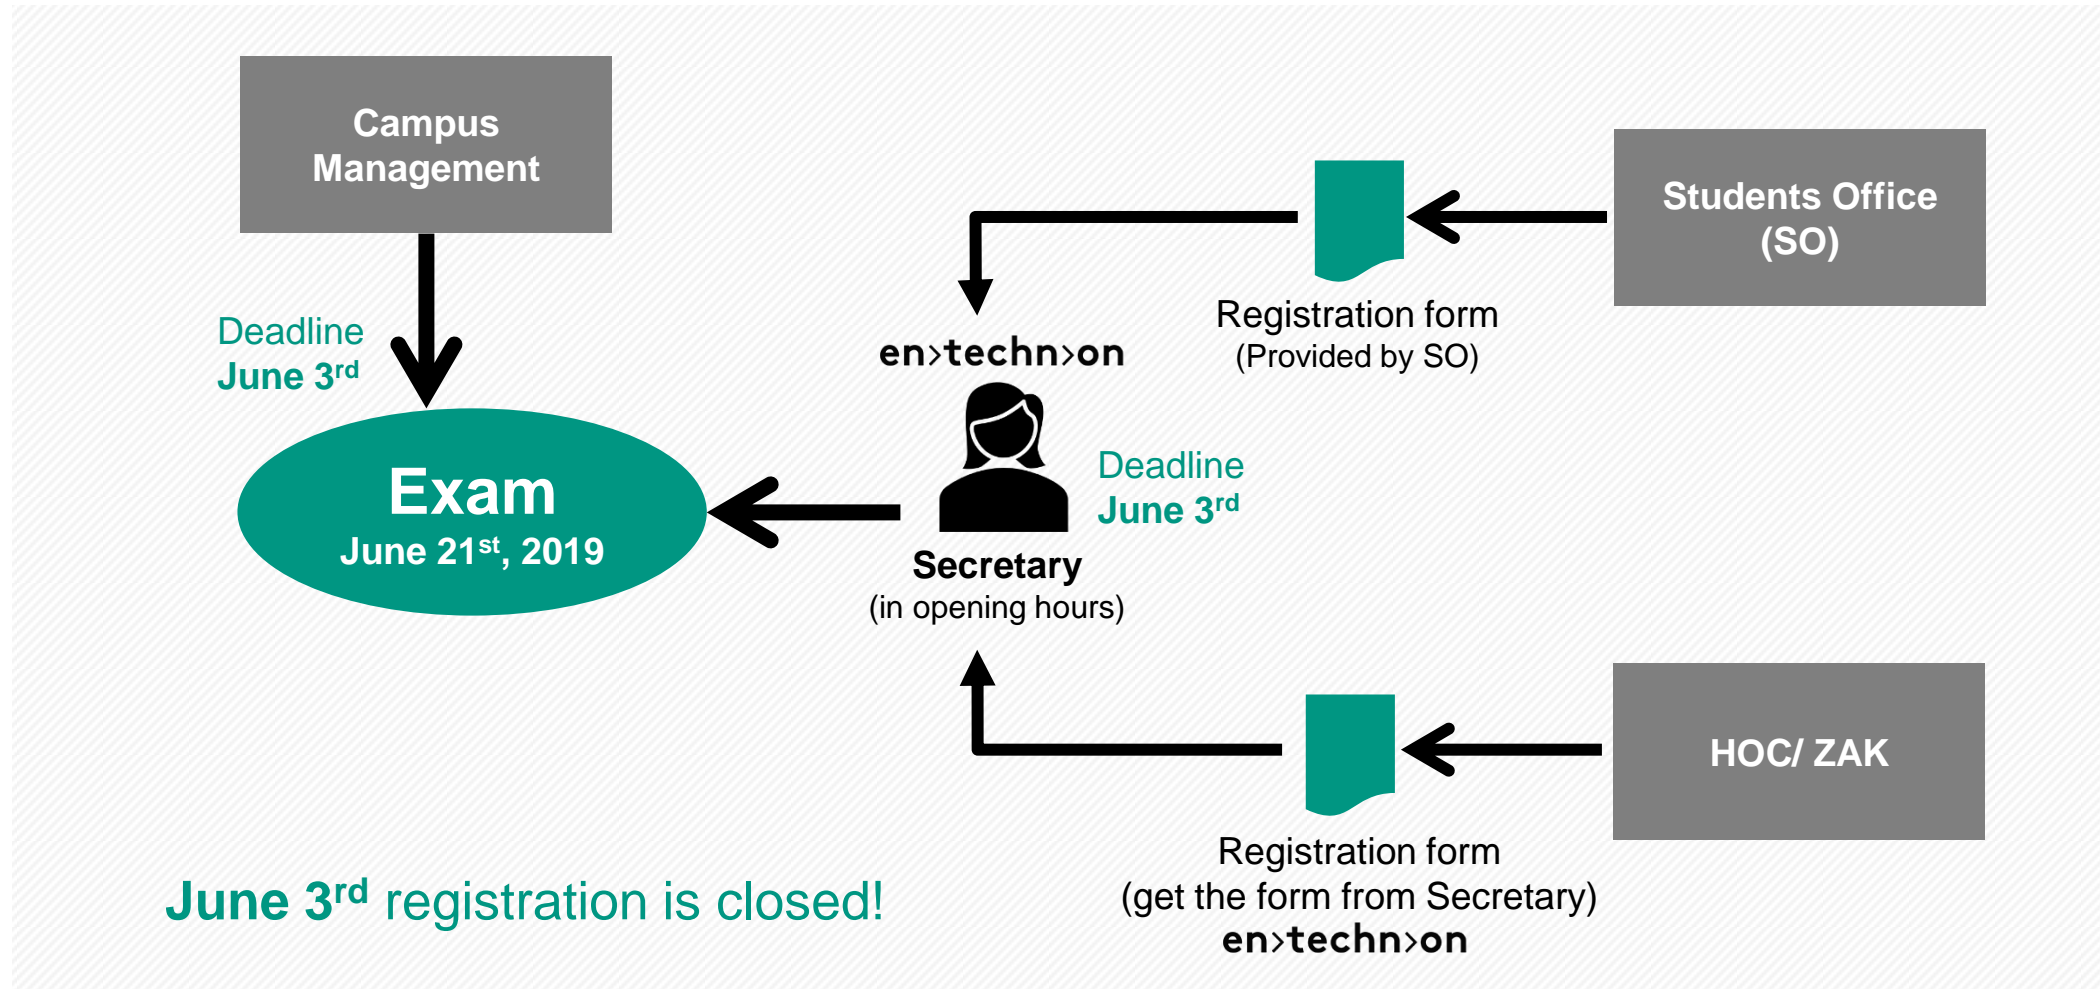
Campus Management

Deadline
June 3$^{rd}$

Exam
June 21$^{st}$, 2019

Registration form
(Provided by SO)

Students Office
(SO)

en›techn›on

Secretary
(in opening hours)

Deadline
June 3$^{rd}$

HOC/ ZAK

Registration form
(get the form from Secretary)
en›techn›on

June 3$^{rd}$ registration is closed!